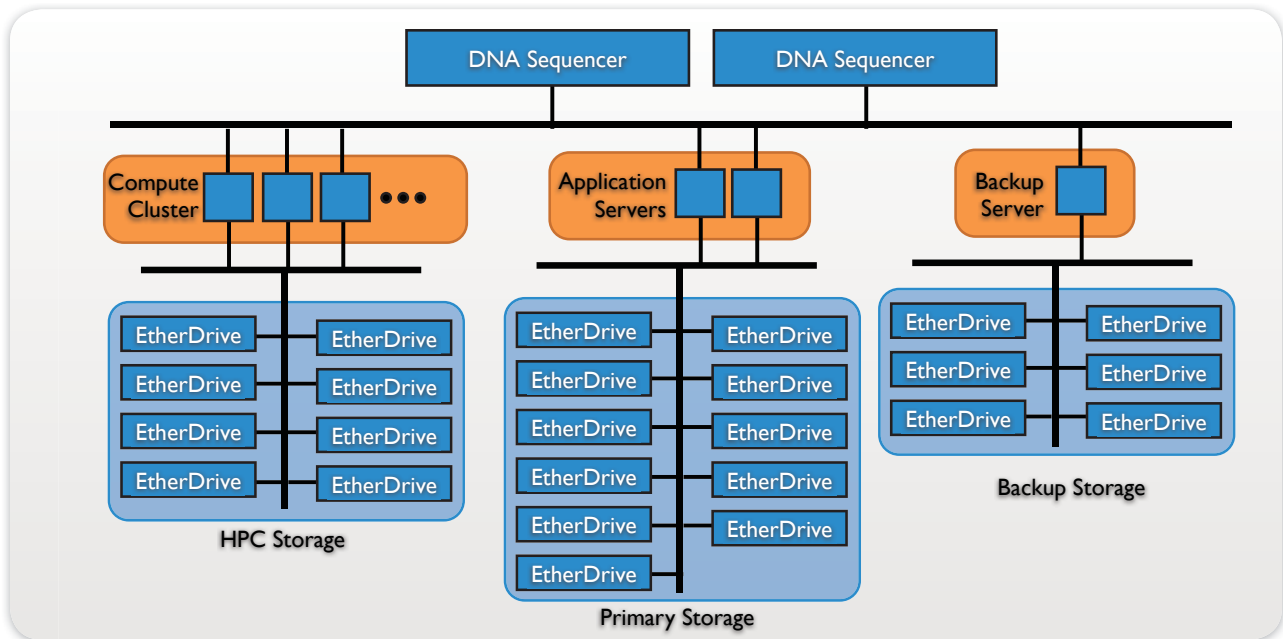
DNA Sequencer

DNA Sequencer

Compute Cluster

•••

Application Servers

Backup Server

EtherDrive

EtherDrive

EtherDrive

EtherDrive

EtherDrive

EtherDrive

EtherDrive

EtherDrive

HPC Storage

EtherDrive

EtherDrive

EtherDrive

EtherDrive

EtherDrive

EtherDrive

EtherDrive

EtherDrive

EtherDrive

EtherDrive

EtherDrive

Primary Storage

EtherDrive

EtherDrive

EtherDrive

EtherDrive

EtherDrive

EtherDrive

Backup Storage